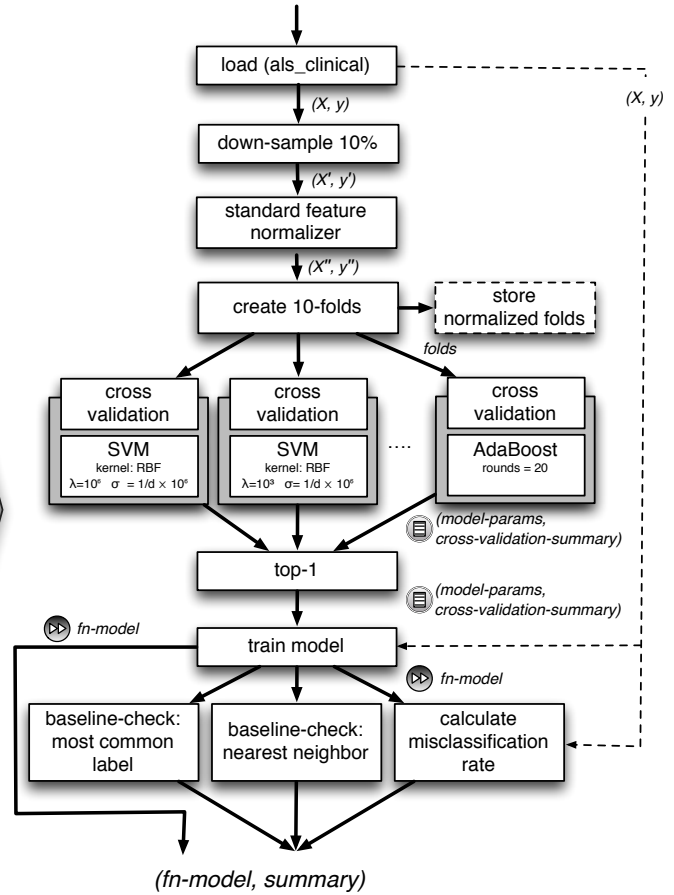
load (als_clinical)

(X, y)

(X, y)

down-sample 10%

(X', y')

standard feature normalizer

(X'', y'')

create 10-folds

store normalized folds

folds

cross validation

SVM
kernel: RBF
$\lambda=10^6$ $\sigma = 1/d \times 10^6$

cross validation

SVM
kernel: RBF
$\lambda=10^3$ $\sigma = 1/d \times 10^6$

....

cross validation

AdaBoost
rounds = 20

(model-params, cross-validation-summary)

top-1

(model-params, cross-validation-summary)

fn-model

train model

fn-model

baseline-check: most common label

baseline-check: nearest neighbor

calculate misclassification rate

(fn-model, summary)